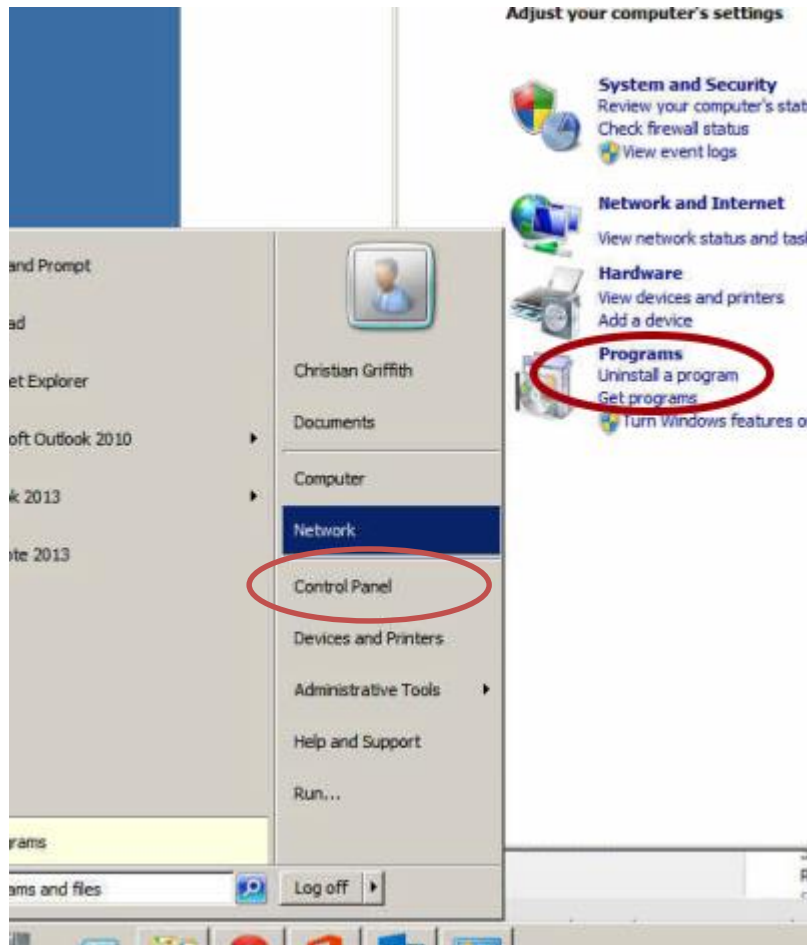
Adjust your computer's settings

System and Security
Review your computer's stat
Check firewall status
View event logs

Network and Internet
View network status and tas

Hardware
View devices and printers
Add a device

Programs
Uninstall a program
Get programs
Turn Windows features o

and Prompt
ad
et Explorer
oft Outlook 2010
k 2013
ote 2013

Christian Griffith
Documents
Computer
Network
Control Panel
Devices and Printers
Administrative Tools
Help and Support
Run...

rams
ams and files
Log off